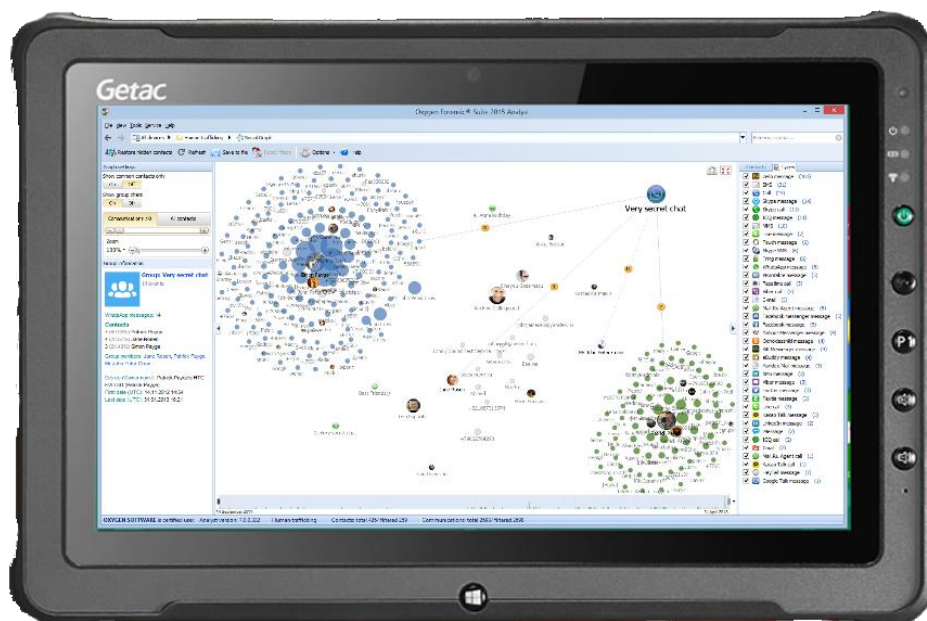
Getac

Oxygen Forensic® Suite 2015 Analyst

File View Tools Service Help

Restore hidden contacts Refresh Save to file Options Help

Group: Very secret chat

WhatsApp messages: 14

Contacts

Very secret chat

P1

Skype message
SMS
E-Mail
WhatsApp message
Facebook message
Viber message
Line message
ICQ call
Google Talk message

OXYGEN SOFTWARE